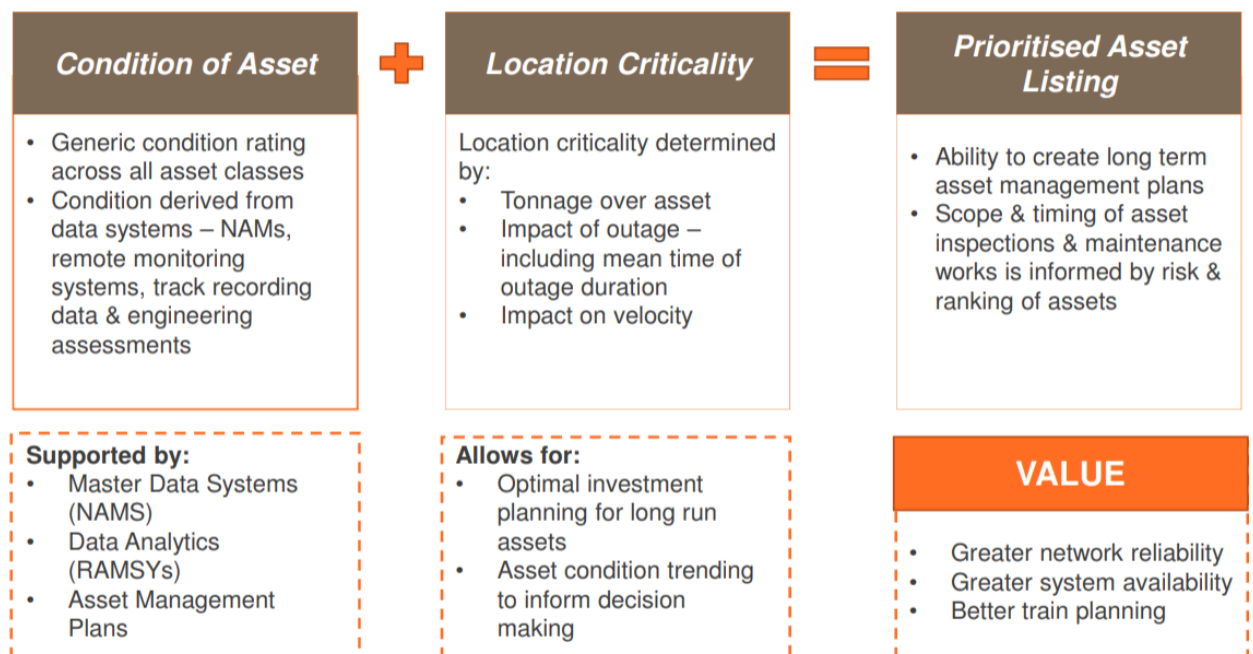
Condition of Asset

• Generic condition rating across all asset classes
• Condition derived from data systems – NAMs, remote monitoring systems, track recording data & engineering assessments

Location Criticality

Location criticality determined by:
• Tonnage over asset
• Impact of outage – including mean time of outage duration
• Impact on velocity

Prioritised Asset Listing

• Ability to create long term asset management plans
• Scope & timing of asset inspections & maintenance works is informed by risk & ranking of assets

Supported by:
• Master Data Systems (NAMS)
• Data Analytics (RAMSYs)
• Asset Management Plans

Allows for:
• Optimal investment planning for long run assets
• Asset condition trending to inform decision making

VALUE

• Greater network reliability
• Greater system availability
• Better train planning